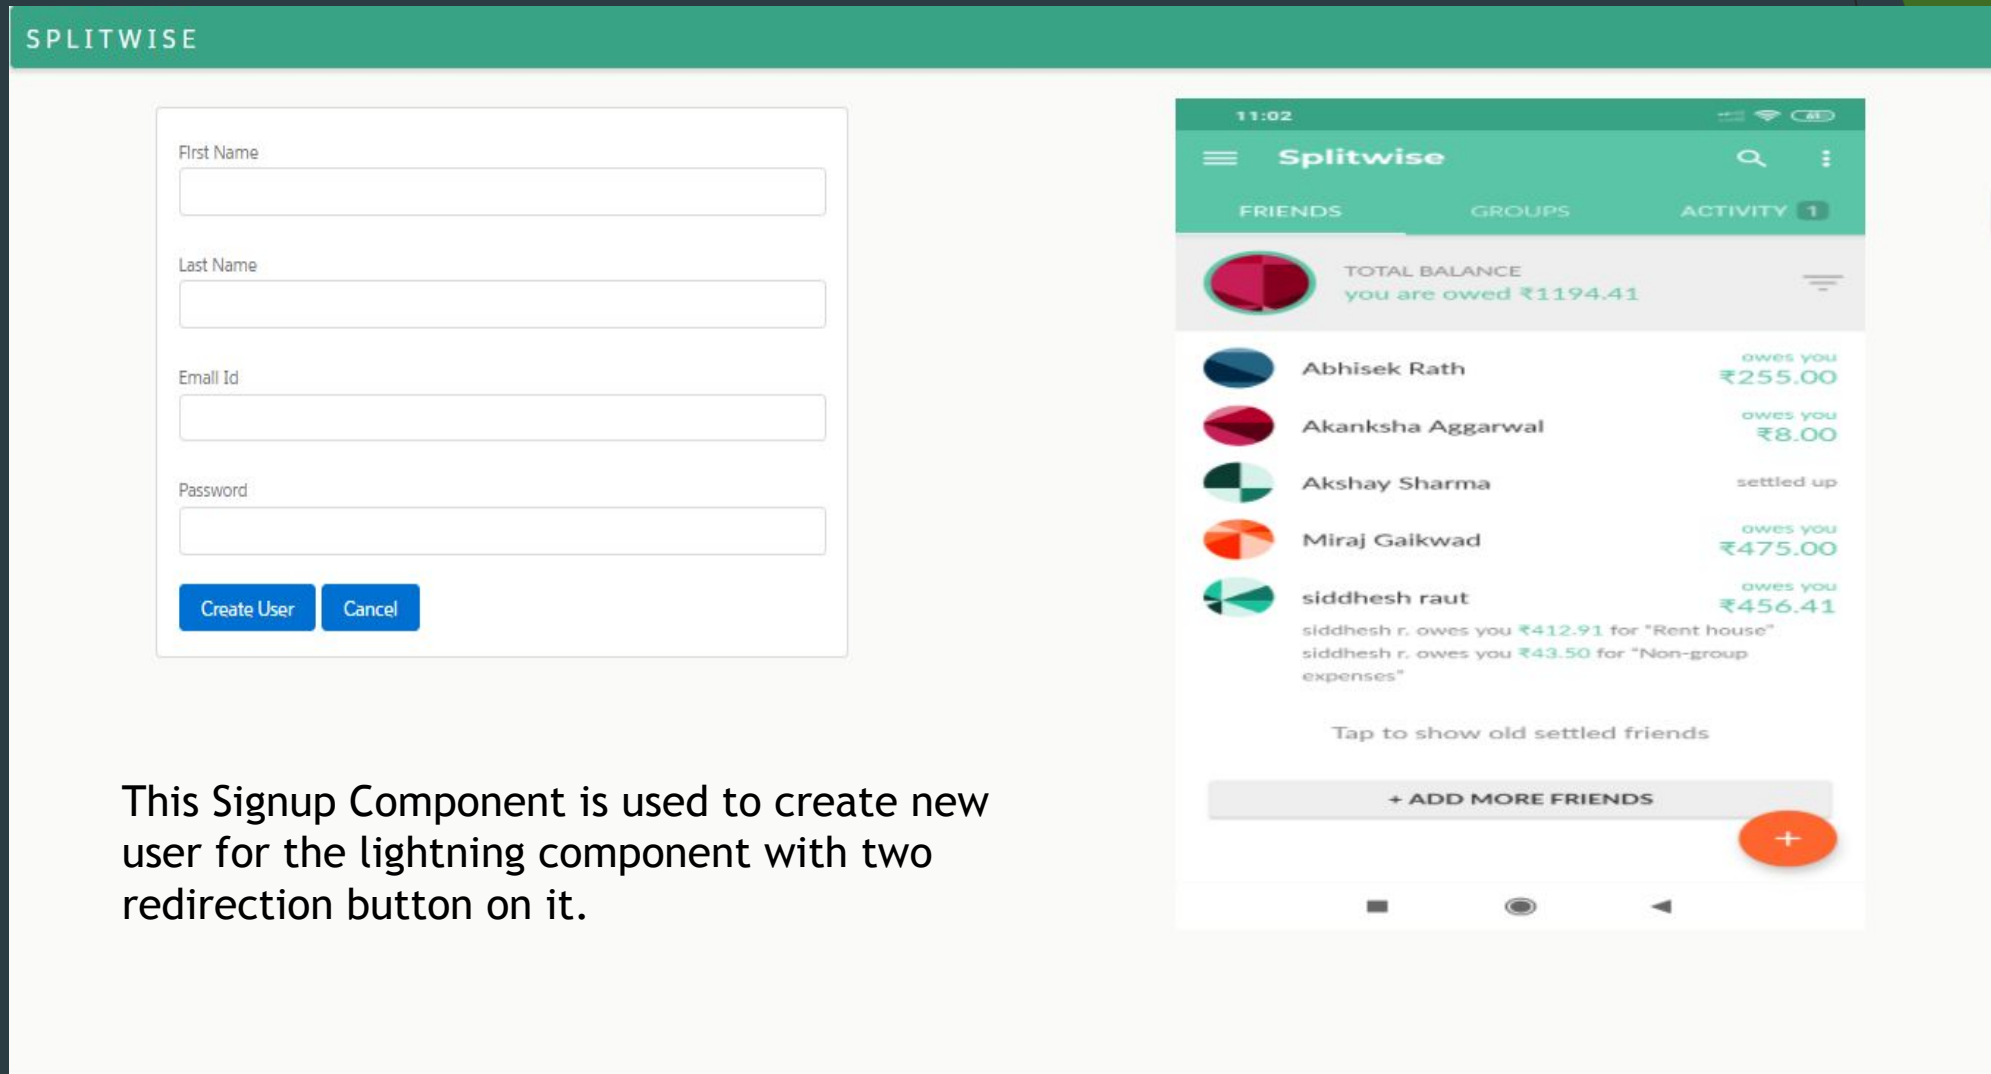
SPLITWISE

First Name

Last Name

Email Id

Password

Create User Cancel

This Signup Component is used to create new user for the lightning component with two redirection button on it.

11:02

Splitwise

FRIENDS GROUPS ACTIVITY 1

TOTAL BALANCE
you are owed ₹1194.41

Abhisek Rath owes you ₹255.00

Akanksha Aggarwal owes you ₹8.00

Akshay Sharma settled up

Miraj Gaikwad owes you ₹475.00

siddhesh raut owes you ₹456.41

siddhesh r. owes you ₹412.91 for "Rent house"
siddhesh r. owes you ₹43.50 for "Non-group expenses"

Tap to show old settled friends

+ ADD MORE FRIENDS

+